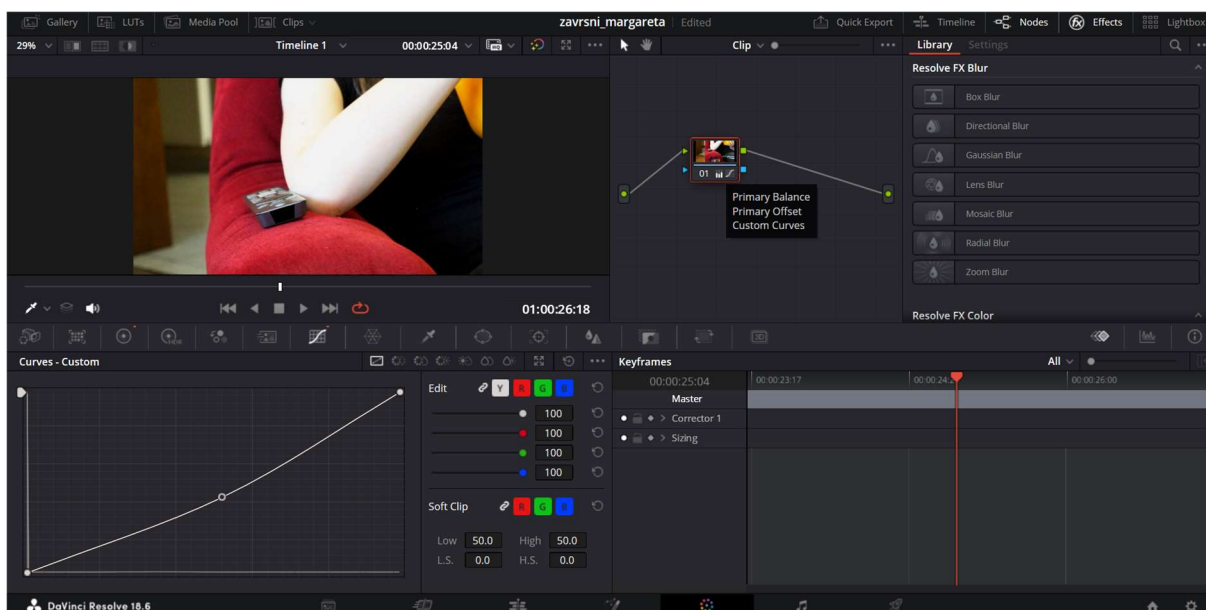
Gallery LUTs Media Pool Clips
zavrsni_margareta Edited
Quick Export Timeline Nodes Effects Lightbox
29% Timeline 1 00:00:25:04 Clip
Library Settings
Resolve FX Blur
Box Blur
Directional Blur
Gaussian Blur
Lens Blur
Mosaic Blur
Radial Blur
Zoom Blur
Resolve FX Color
01
Primary Balance
Primary Offset
Custom Curves
01:00:26:18
Curves - Custom
Edit Y R G B
100
100
100
100
Soft Clip R G B
Low 50.0 High 50.0
L.S. 0.0 H.S. 0.0
Keyframes
All
00:00:25:04
Master
Corrector 1
Sizing
00:00:23:17 00:00:24 00:00:26:00
DaVinci Resolve 18.6